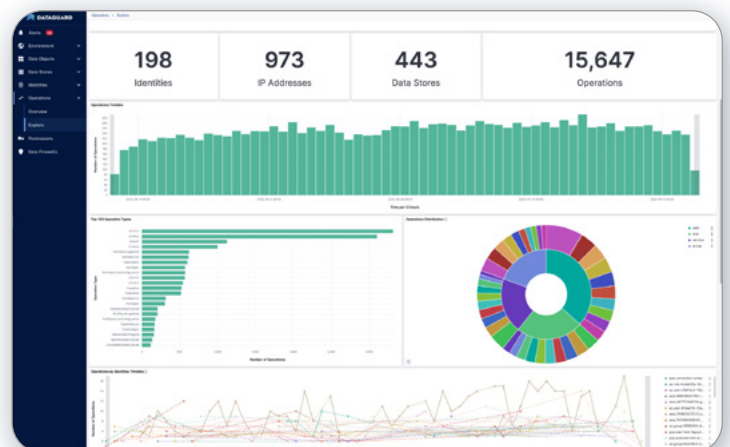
DATAGUARD

Alerts
Environment
Data Objects
Data Stores
Identities
Operations
Overview
Explore
Permissions
Data Firewalls

Operations / Explore

198
Identities

973
IP Addresses

443
Data Stores

15,647
Operations

Operations Timeline

Number of Operations

Relevant Datasets

The 100 Operation Types

Operation Type

Number of Operations

Operations Distribution

Operations by Identities Timeline

Number of Operations